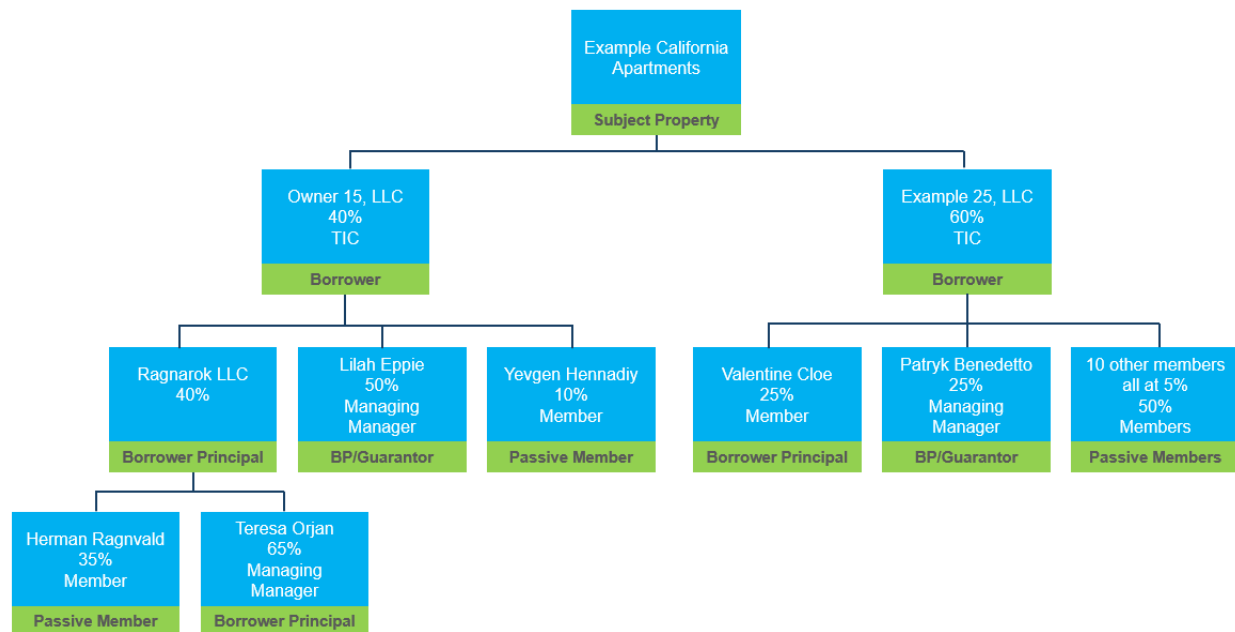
Example California Apartments
Subject Property

Owner 15, LLC
40%
TIC
Borrower

Example 25, LLC
60%
TIC
Borrower

Ragnarok LLC
40%
Borrower Principal

Lilah Eppie
50%
Managing Manager
BP/Guarantor

Yevgen Hennadiy
10%
Member
Passive Member

Valentine Cloe
25%
Member
Borrower Principal

Patryk Benedetto
25%
Managing Manager
BP/Guarantor

10 other members all at 5%
50%
Members
Passive Members

Herman Ragnvald
35%
Member
Passive Member

Teresa Orjan
65%
Managing Manager
Borrower Principal